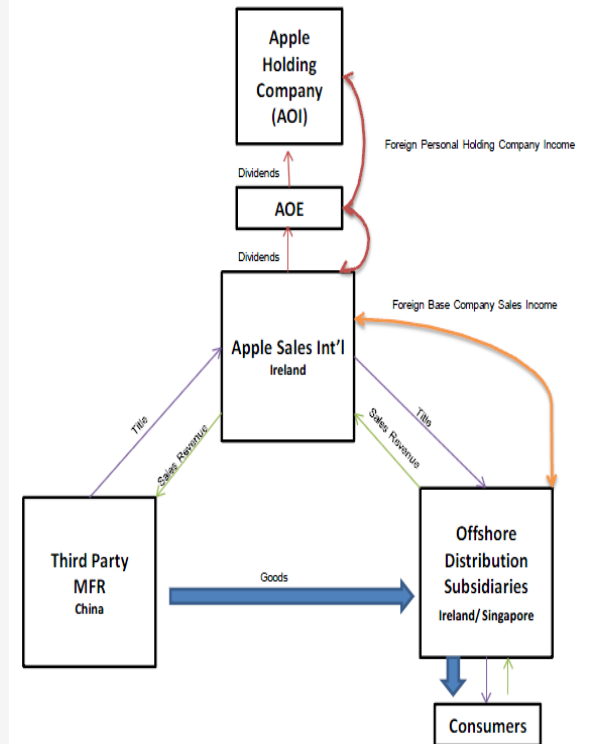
Apple Holding Company (AOI)

Foreign Personal Holding Company Income

Dividends

AOE

Dividends

Foreign Base Company Sales Income

Apple Sales Int'l
Ireland

Title

Sales Revenue

Sales Revenue

Title

Third Party MFR
China

Goods

Offshore Distribution Subsidiaries
Ireland/ Singapore

Consumers